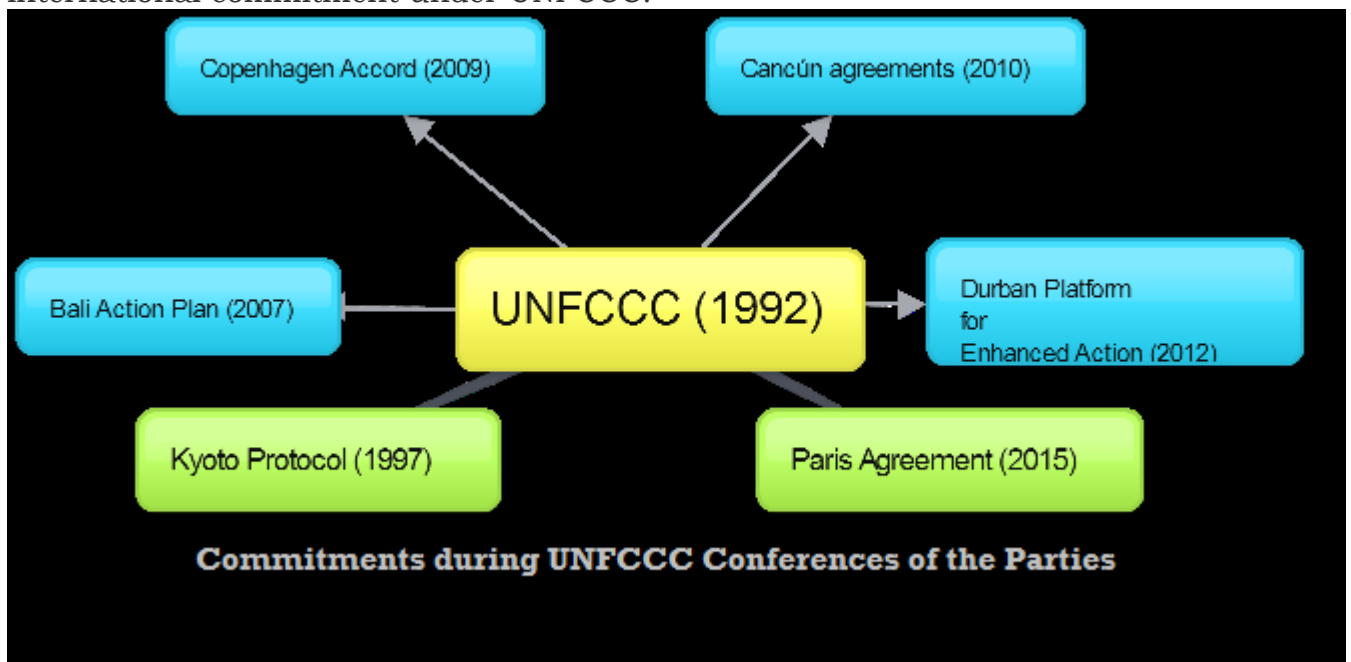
international commitment under UNFCCC.

Copenhagen Accord (2009)

Cancún agreements (2010)

Bali Action Plan (2007)

UNFCCC (1992)

Durban Platform for Enhanced Action (2012)

Kyoto Protocol (1997)

Paris Agreement (2015)

Commitments during UNFCCC Conferences of the Parties